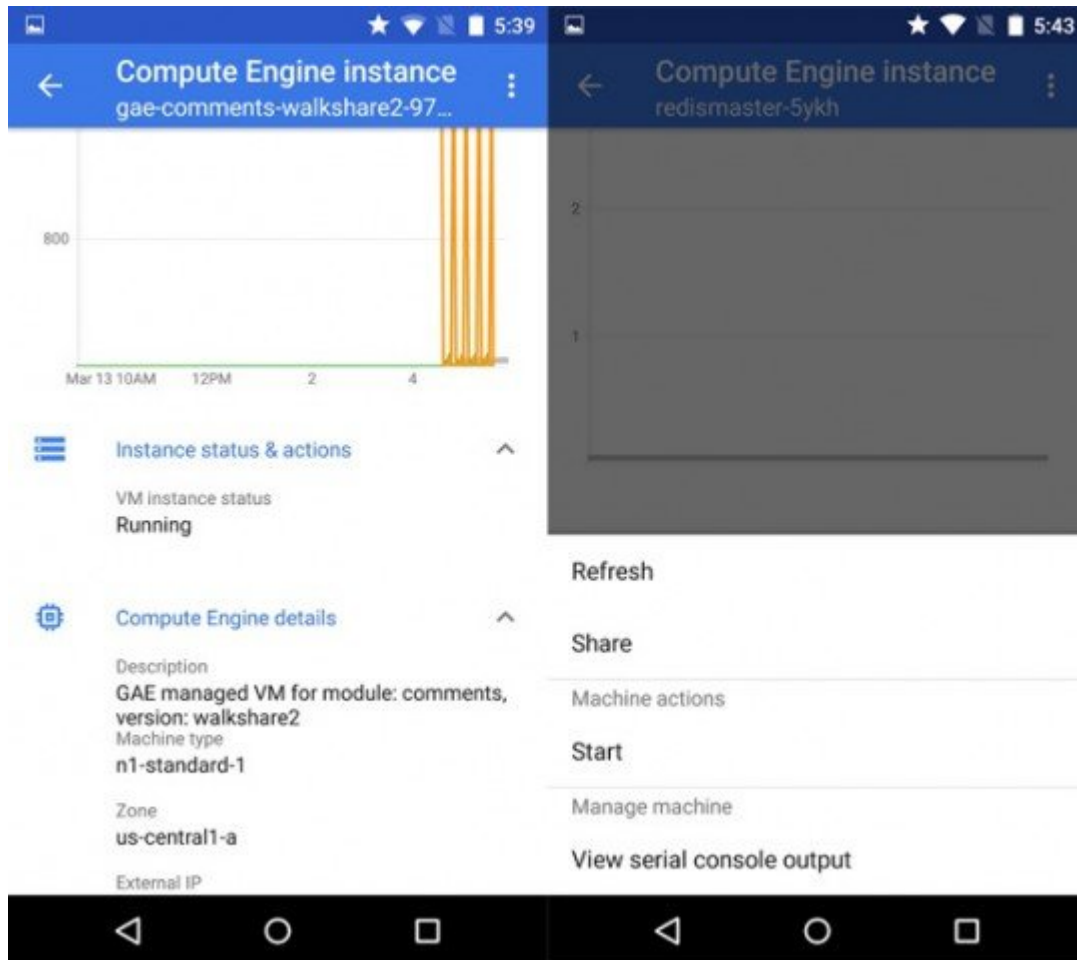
5:39

Compute Engine instance
gae-comments-walkshare2-97...

800

Mar 13 10AM 12PM 2 4

Instance status & actions

VM instance status
Running

Compute Engine details

Description
GAE managed VM for module: comments, version: walkshare2
Machine type
n1-standard-1

Zone
us-central1-a

External IP

5:43

Compute Engine instance
redismaster-5ykh

2

1

Refresh

Share

Machine actions

Start

Manage machine

View serial console output